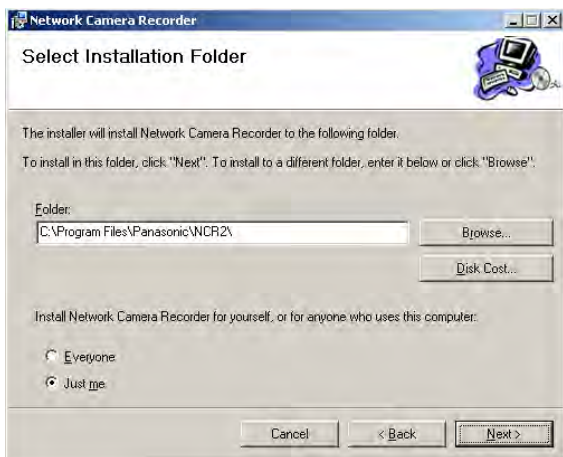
Network Camera Recorder

Select Installation Folder

The installer will install Network Camera Recorder to the following folder.

To install in this folder, click "Next". To install to a different folder, enter it below or click "Browse".

Folder:

C:\Program Files\Panasonic\NCR2\

Browse...

Disk Cost...

Install Network Camera Recorder for yourself, or for anyone who uses this computer:

Everyone

Just me

Cancel

< Back

Next >